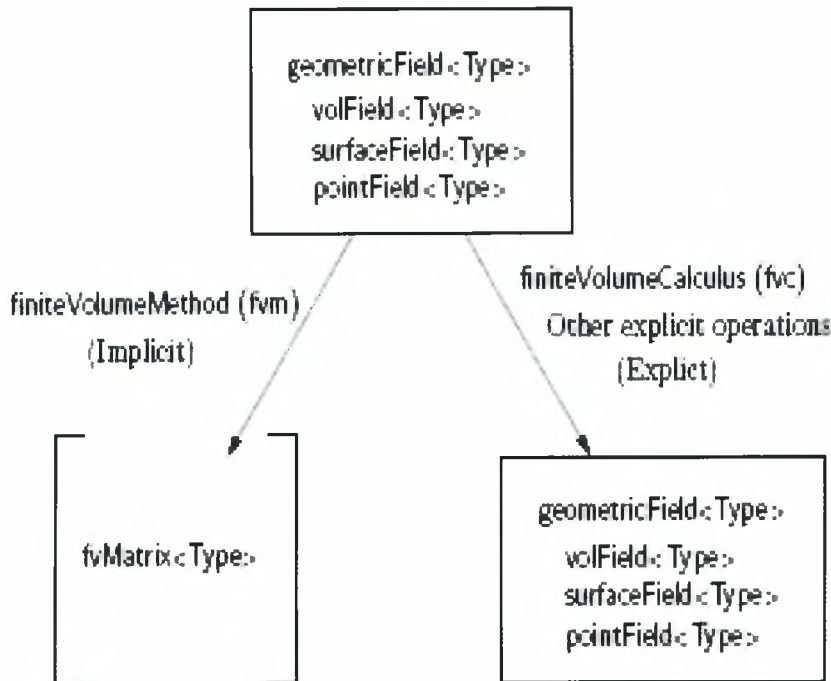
geometricField<Type>
volField<Type>
surfaceField<Type>
pointField<Type>

finiteVolumeMethod (fvm)
(Implicit)

finiteVolumeCalculus (fvc)
Other explicit operations
(Explict)

fvMatrix<Type>

geometricField<Type>
volField<Type>
surfaceField<Type>
pointField<Type>